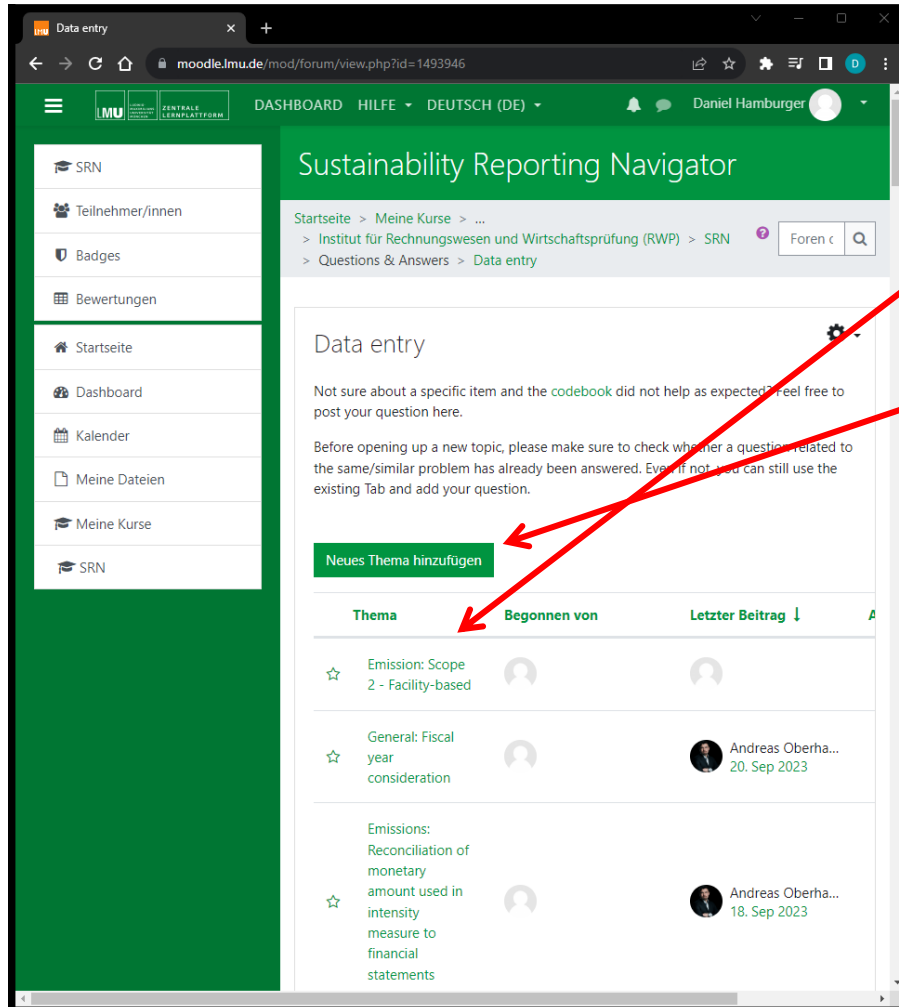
Data entry

moodle.lmu.de/mod/forum/view.php?id=1493946

LMU ZENTRALE LERNPLATTFORM

DASHBOARD HILFE DEUTSCH (DE)

Daniel Hamburger

SRN
Teilnehmer/innen
Badges
Bewertungen

Startseite
Dashboard
Kalender
Meine Dateien
Meine Kurse
SRN

Sustainability Reporting Navigator

Startseite > Meine Kurse > ...
> Institut für Rechnungswesen und Wirtschaftsprüfung (RWP) > SRN
> Questions & Answers > Data entry

Foren

Data entry

Not sure about a specific item and the codebook did not help as expected? Feel free to post your question here.

Before opening up a new topic, please make sure to check whether a question related to the same/similar problem has already been answered. Even if not, you can still use the existing Tab and add your question.

Neues Thema hinzufügen

| Thema | Begonnen von | Letzter Beitrag ↓ | A |
|---|---|---|---|
| Emission: Scope 2 - Facility-based | | | |
| General: Fiscal year consideration | | Andreas Oberha... 20. Sep 2023 | |
| Emissions: Reconciliation of monetary amount used in intensity measure to financial statements | | Andreas Oberha... 18. Sep 2023 | |